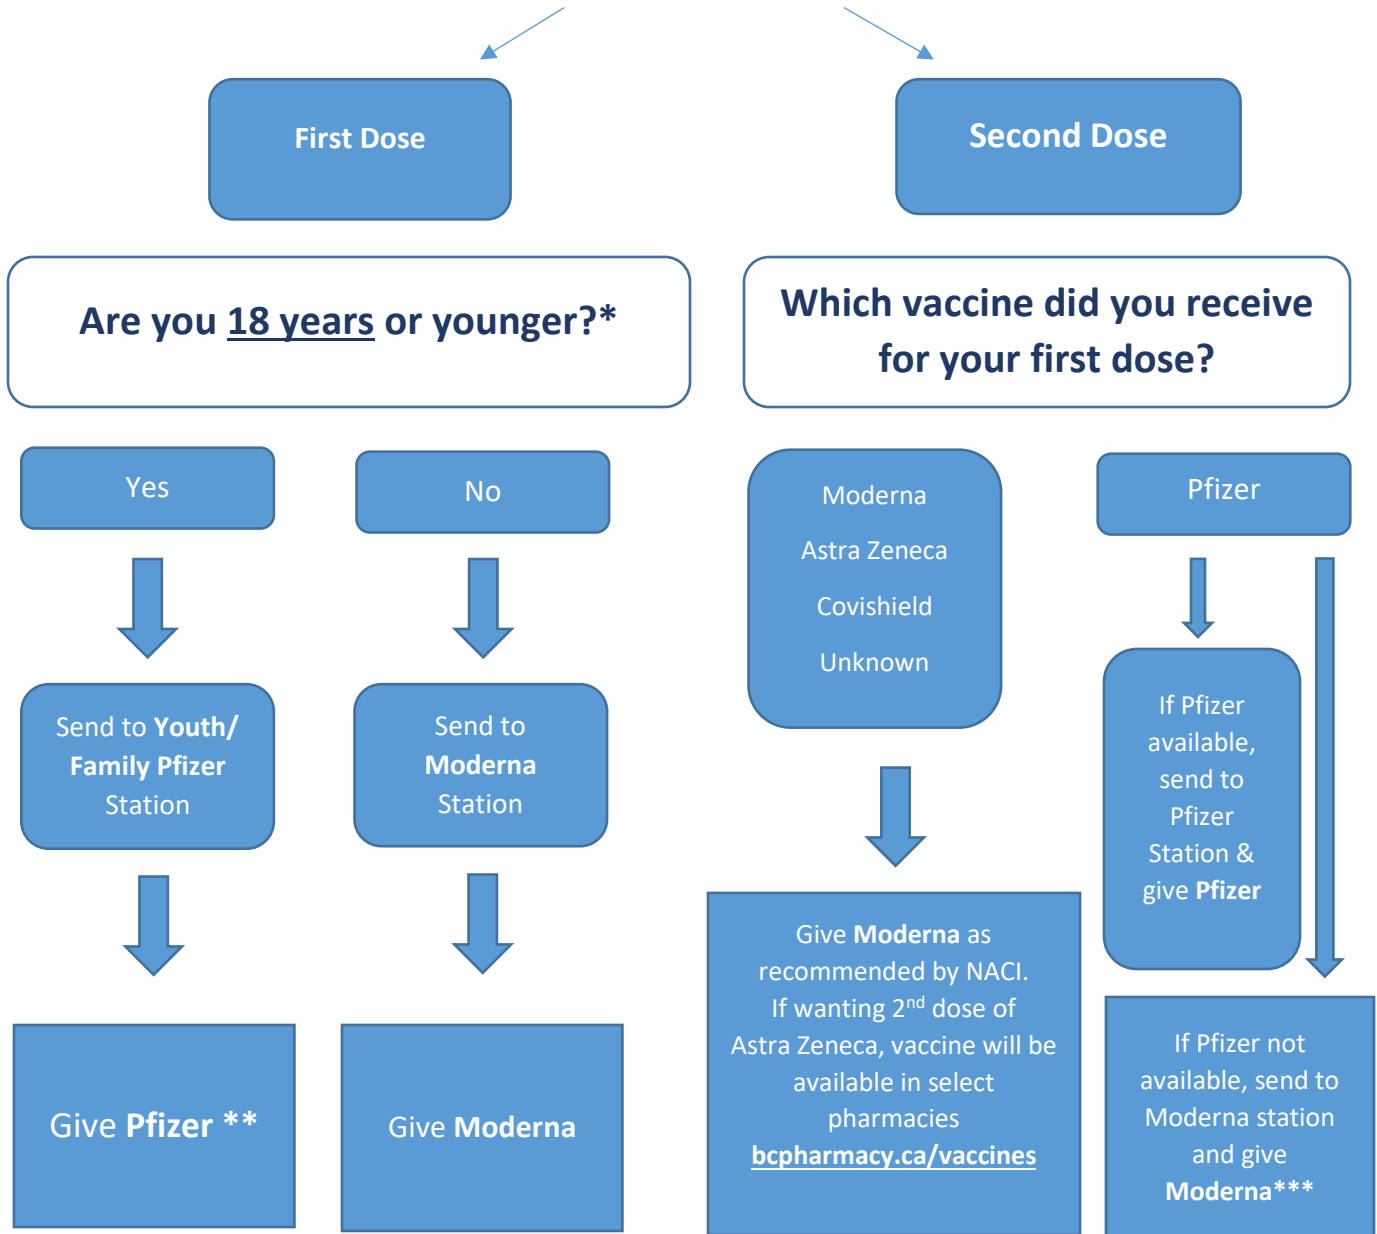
First Dose

Second Dose

Are you 18 years or younger?*

Which vaccine did you receive for your first dose?

Yes

No

Moderna

Astra Zeneca

Covishield

Unknown

Pfizer

Send to Youth/ Family Pfizer Station

Send to Moderna Station

If Pfizer available, send to Pfizer Station & give Pfizer

Give Moderna as recommended by NACI. If wanting 2$^{nd}$ dose of Astra Zeneca, vaccine will be available in select pharmacies bcpharmacy.ca/vaccines

Give Pfizer **

Give Moderna

If Pfizer not available, send to Moderna station and give Moderna***